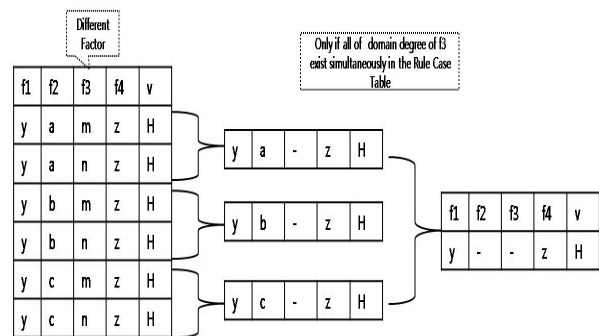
Different Factor

Only if all of domain degree of f3 exist simultaneously in the Rule Case Table

| f1 | f2 | f3 | f4 | v |
|---|---|---|---|---|
| y | a | m | z | H |
| y | a | n | z | H |
| y | b | m | z | H |
| y | b | n | z | H |
| y | c | m | z | H |
| y | c | n | z | H |

| y | a | - | z | H |
|---|---|---|---|---|

| y | b | - | z | H |
|---|---|---|---|---|

| y | c | - | z | H |
|---|---|---|---|---|

| f1 | f2 | f3 | f4 | v |
|---|---|---|---|---|
| y | - | - | z | H |